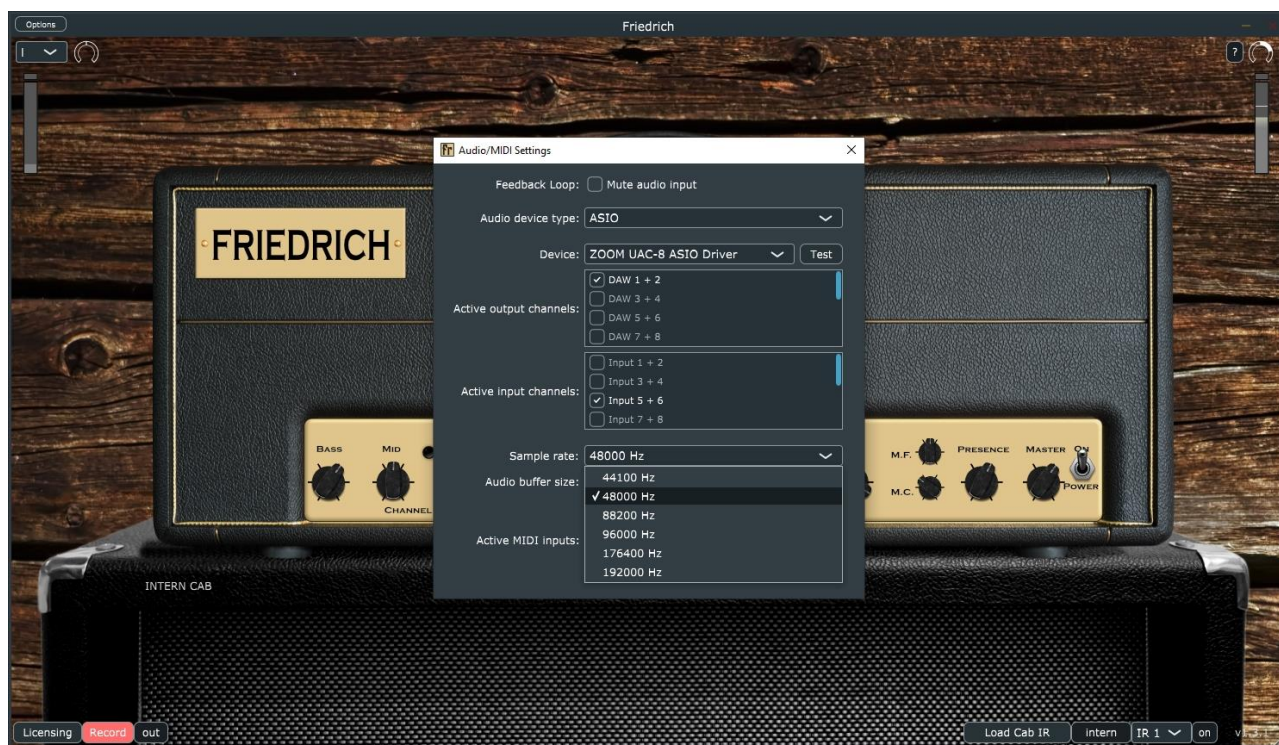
Options

Friedrich

I

?

FRIEDRICH

Audio/MIDI Settings

Feedback Loop: Mute audio input

Audio device type: ASIO

Device: ZOOM UAC-8 ASIO Driver Test

Active output channels:
DAW 1 + 2
DAW 3 + 4
DAW 5 + 6
DAW 7 + 8

Active input channels:
Input 1 + 2
Input 3 + 4
Input 5 + 6
Input 7 + 8

Sample rate: 48000 Hz

Audio buffer size:

Active MIDI inputs:

44100 Hz
✓48000 Hz
88200 Hz
96000 Hz
176400 Hz
192000 Hz

BASS MID CHANNEL

M.F. M.C. PRESENCE MASTER ON POWER

INTERN CAB

Licensing Record out

Load Cab IR intern IR 1 on v1.3.1